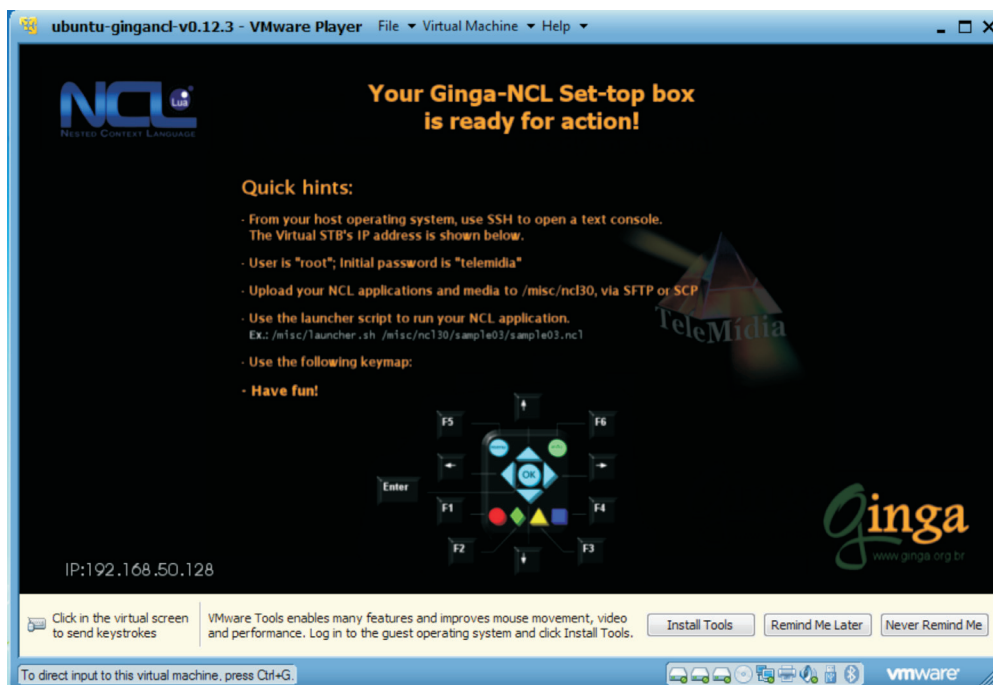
ubuntu-gingancl-v0.12.3 - VMware Player File ▾ Virtual Machine ▾ Help ▾

NCL Lua
NESTED CONTEXT LANGUAGE

Your Ginga-NCL Set-top box is ready for action!

Quick hints:

- From your host operating system, use SSH to open a text console. The Virtual STB's IP address is shown below.

- User is "root"; Initial password is "telemidia"

- Upload your NCL applications and media to /misc/ncl30, via SFTP or SCP

- Use the launcher script to run your NCL application.
Ex.: /misc/launcher.sh /misc/ncl30/sample03/sample03.ncl

- Use the following keymap:

- Have fun!

TeleMídia

F5 F6 Enter OK F1 F4 F2 F3

Ginga
www.ginga.org.br

IP:192.168.50.128

Click in the virtual screen to send keystrokes

VMware Tools enables many features and improves mouse movement, video and performance. Log in to the guest operating system and click Install Tools.

Install Tools | Remind Me Later | Never Remind Me

To direct input to this virtual machine, press Ctrl+G.

vmware